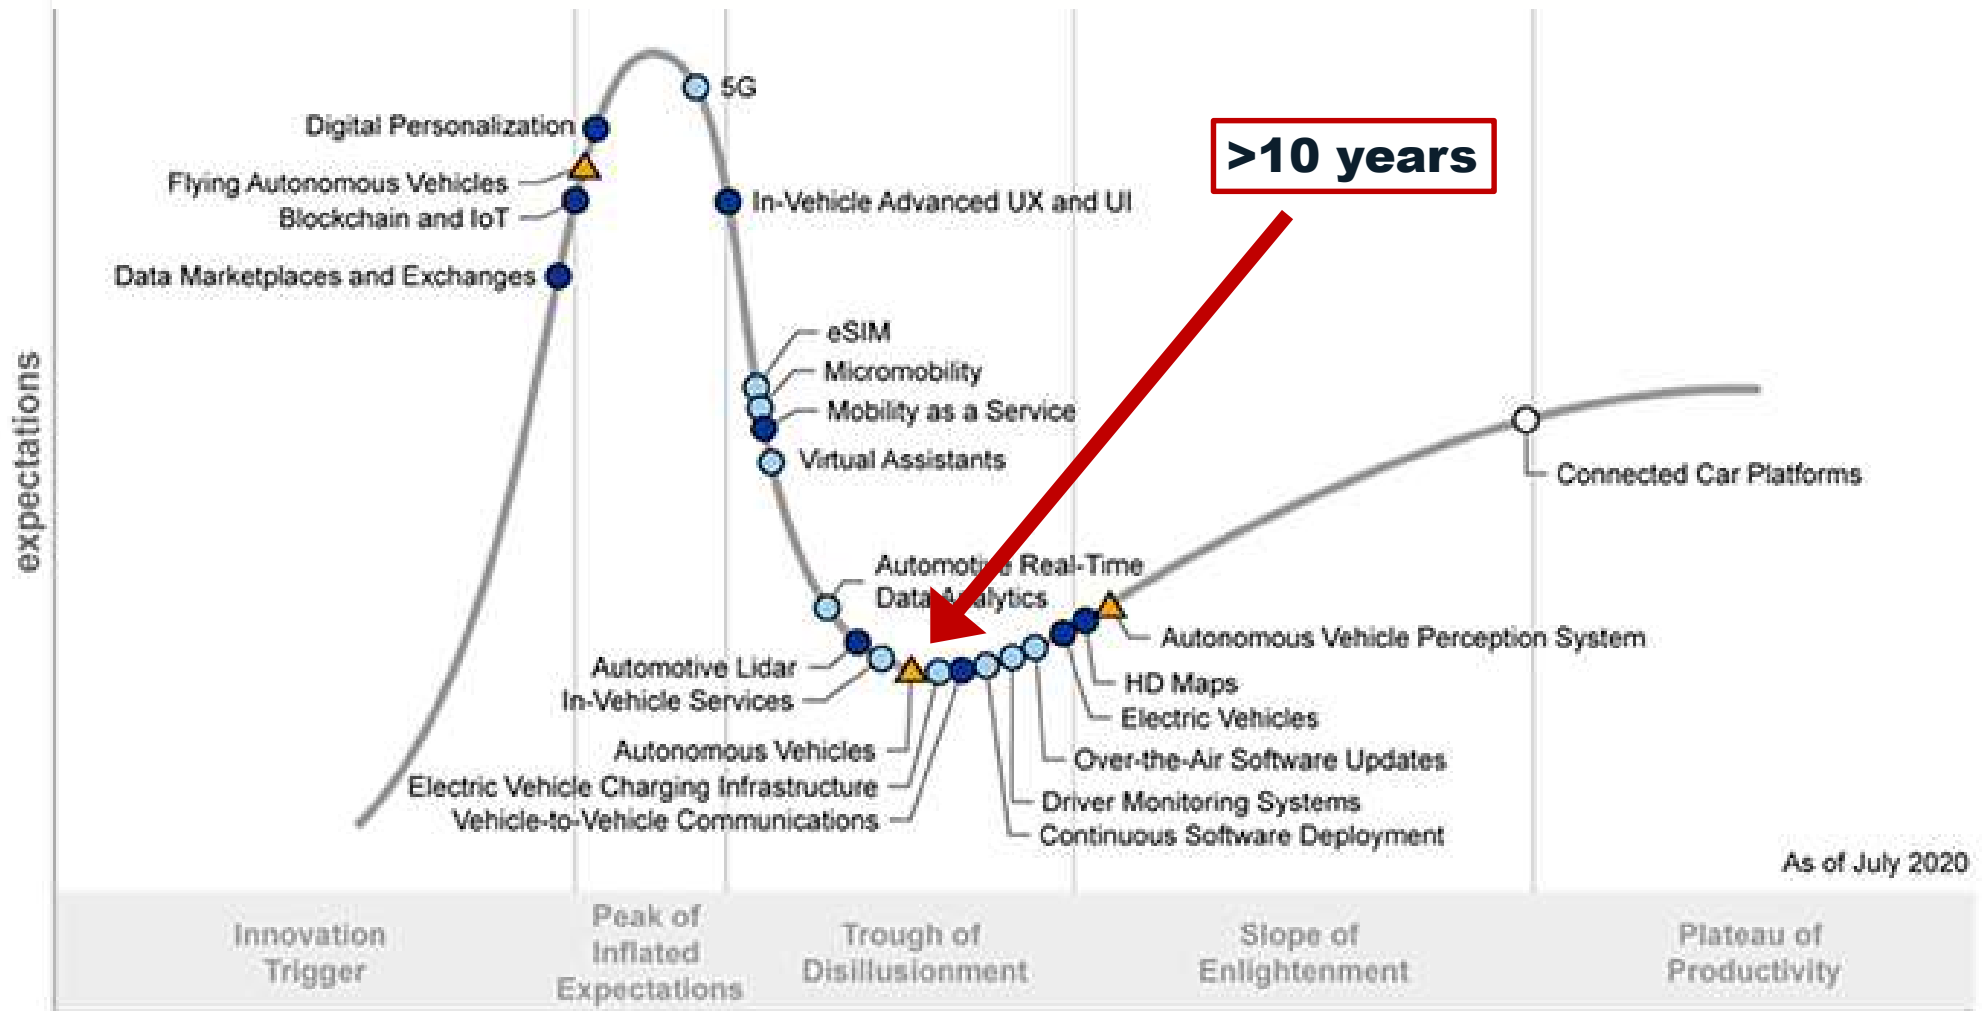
expectations

5G
Digital Personalization
Flying Autonomous Vehicles
Blockchain and IoT
Data Marketplaces and Exchanges
In-Vehicle Advanced UX and UI

>10 years

eSIM
Micromobility
Mobility as a Service
Virtual Assistants

Connected Car Platforms

Automoti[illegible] Real-Time
Data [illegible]alytics

Autonomous Vehicle Perception System
Automotive Lidar
In-Vehicle Services
HD Maps
Electric Vehicles
Autonomous Vehicles
Electric Vehicle Charging Infrastructure
Vehicle-to-Vehicle Communications
Over-the-Air Software Updates
Driver Monitoring Systems
Continuous Software Deployment

As of July 2020

Innovation Trigger
Peak of Inflated Expectations
Trough of Disillusionment
Slope of Enlightenment
Plateau of Productivity